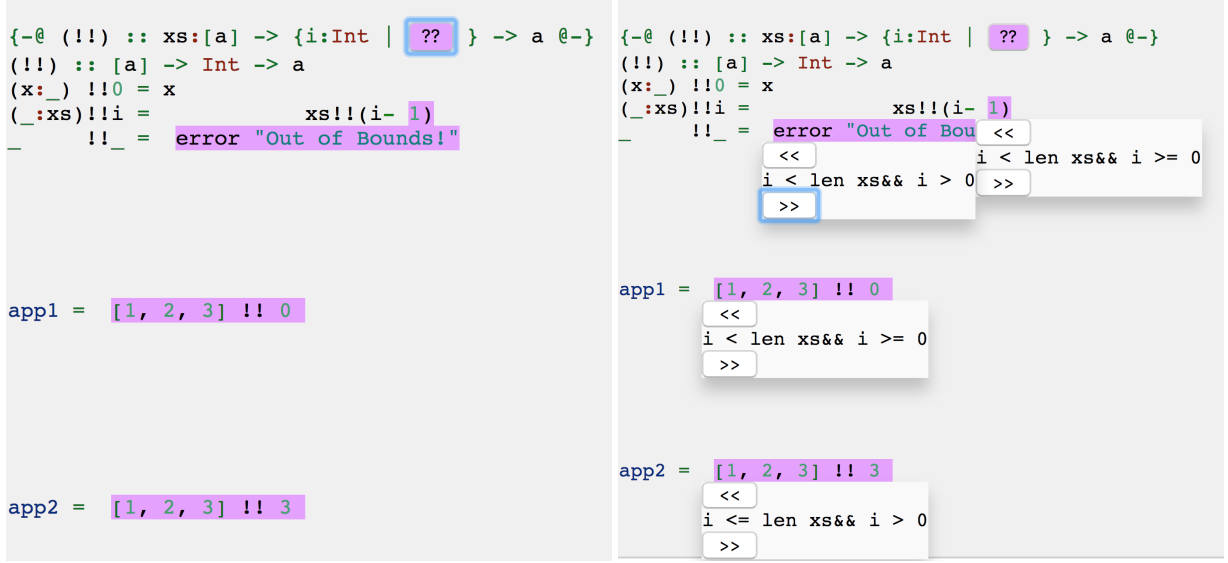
{-@ (!!) :: xs:[a] -> {i:Int | ?? } -> a @-}
(!!) :: [a] -> Int -> a
(x:_) !!0 = x
(_:xs)!!i = xs!!(i- 1)
_ !!_ = error "Out of Bounds!"

app1 = [1, 2, 3] !! 0

app2 = [1, 2, 3] !! 3

{-@ (!!) :: xs:[a] -> {i:Int | ?? } -> a @-}
(!!) :: [a] -> Int -> a
(x:_) !!0 = x
(_:xs)!!i = xs!!(i- 1)
_ !!_ = error "Out of Bou

<<
i < len xs&& i > 0
>>

<<
i < len xs&& i >= 0
>>

app1 = [1, 2, 3] !! 0

<<
i < len xs&& i >= 0
>>

app2 = [1, 2, 3] !! 3

<<
i <= len xs&& i > 0
>>